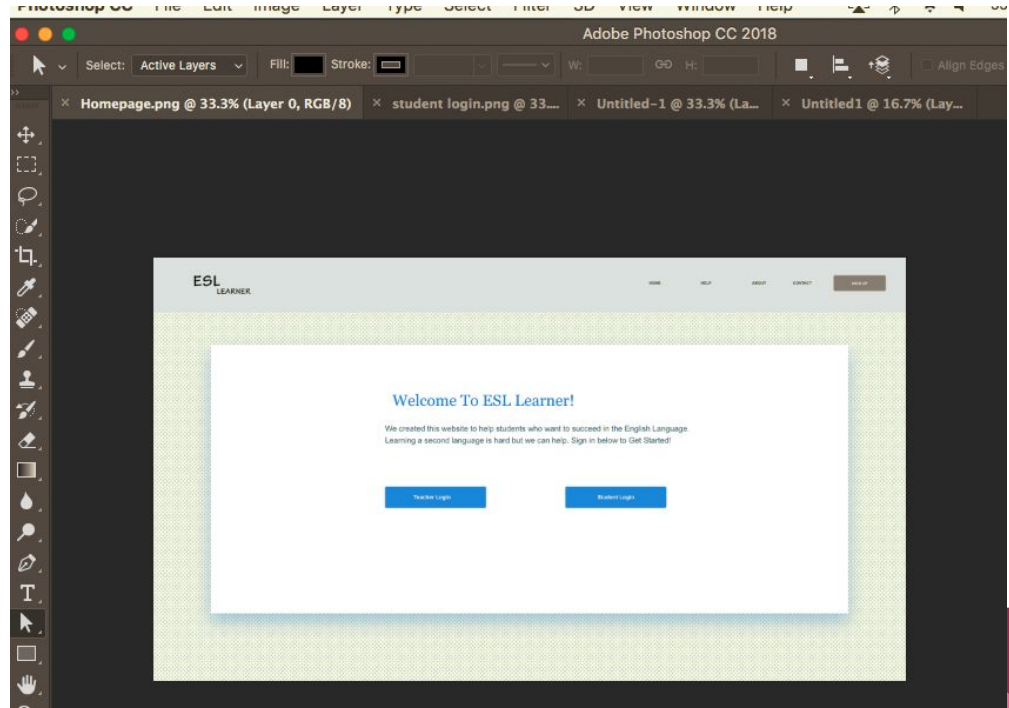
Photoshop CC File Edit Image Layer Type Select Filter 3D View Window Help

Adobe Photoshop CC 2018

Select: Active Layers Fill: Stroke: W: H: Align Edges

× Homepage.png @ 33.3% (Layer 0, RGB/8) × student login.png @ 33.... × Untitled-1 @ 33.3% (La... × Untitled1 @ 16.7% (Lay...

ESL
LEARNER

HOME HELP ABOUT CONTACT SIGN UP

Welcome To ESL Learner!

We created this website to help students who want to succeed in the English Language. Learning a second language is hard but we can help. Sign in below to Get Started!

Teacher Login

Student Login